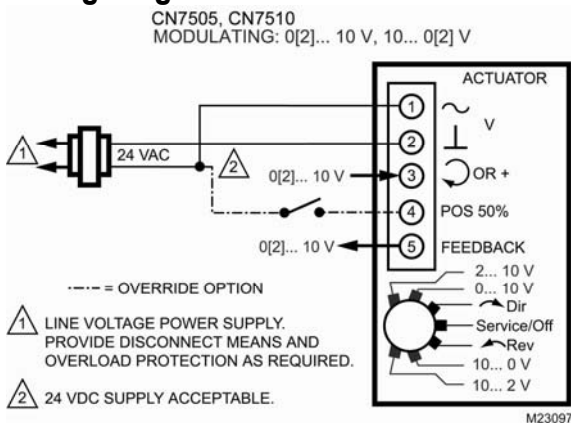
CN7505, CN7510
MODULATING: 0[2]... 10 V, 10... 0[2] V

ACTUATOR

1 ~ V
2 ⊥
3 OR +
4 POS 50%
5 FEEDBACK

1

24 VAC

2

0[2]... 10 V

0[2]... 10 V

2... 10 V
0... 10 V
Dir
Service/Off
Rev
10... 0 V
10... 2 V

-·-·- = OVERRIDE OPTION

1 LINE VOLTAGE POWER SUPPLY. PROVIDE DISCONNECT MEANS AND OVERLOAD PROTECTION AS REQUIRED.

2 24 VDC SUPPLY ACCEPTABLE.

M23097